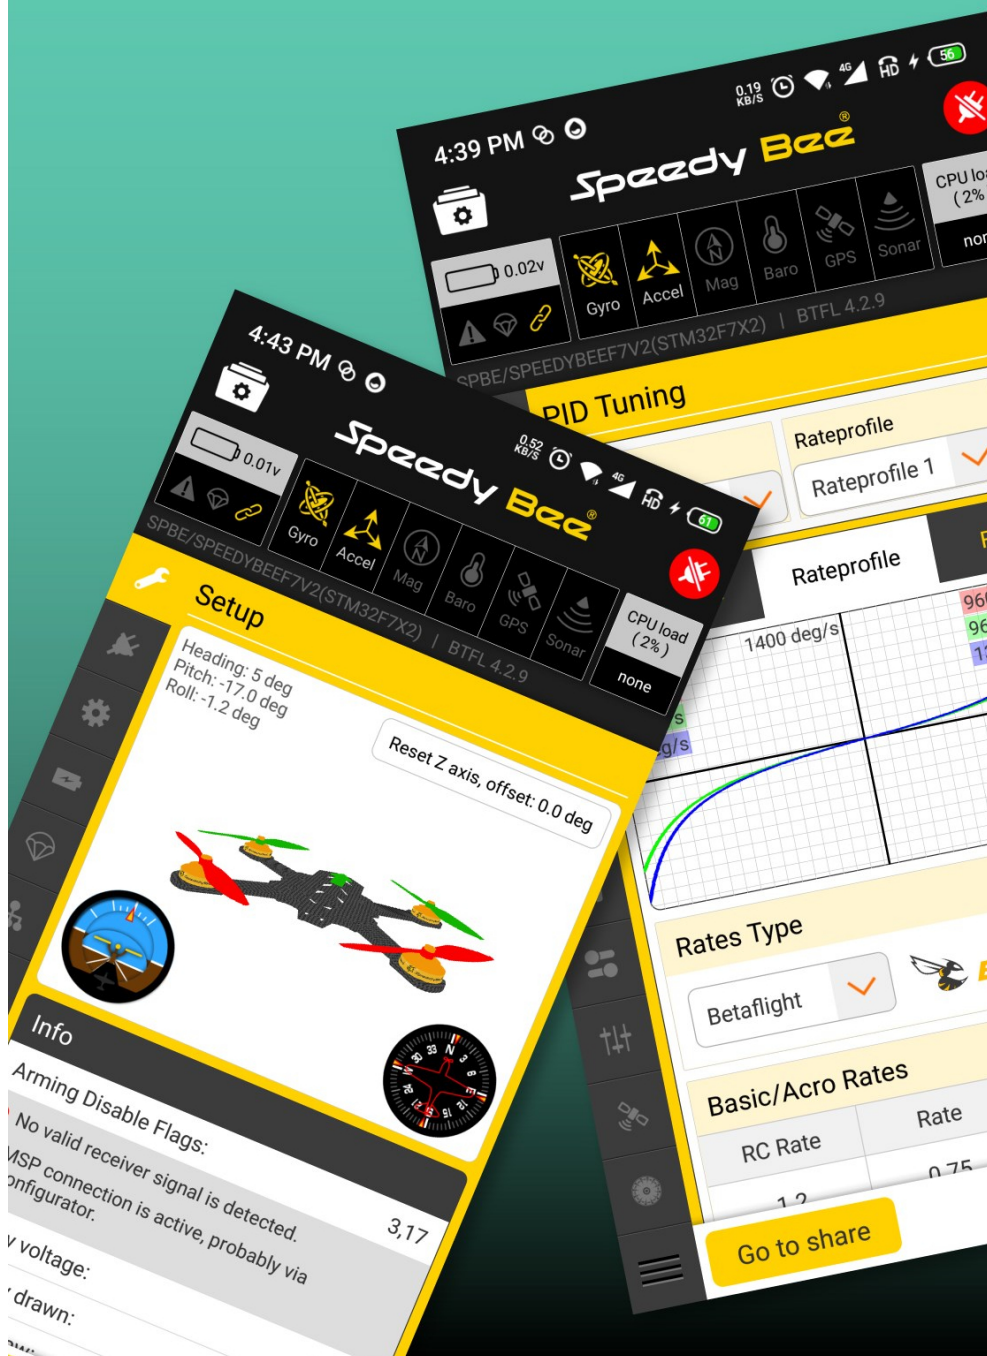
4:39 PM
0.19 KB/S
4G
HD
56
Speedy Bee
0.02v
Gyro
Accel
Mag
Baro
GPS
Sonar
CPU lo
( 2%
non
SPBE/SPEEDYBEEF7V2(STM32F7X2) | BTFL 4.2.9
PID Tuning
Rateprofile
Rateprofile 1
Rateprofile
1400 deg/s
96
96
1
s
g/s
Rates Type
Betaflight
Basic/Acro Rates
RC Rate
Rate
1.2
0.75
Go to share

4:43 PM
0.52 KB/S
4G
HD
61
Speedy Bee
0.01v
Gyro
Accel
Mag
Baro
GPS
Sonar
CPU load
( 2% )
none
SPBE/SPEEDYBEEF7V2(STM32F7X2) | BTFL 4.2.9
Setup
Heading: 5 deg
Pitch: -17.0 deg
Roll: -1.2 deg
Reset Z axis, offset: 0.0 deg
Info
Arming Disable Flags:
3,17
No valid receiver signal is detected.
MSP connection is active, probably via
onfigurator.
voltage:
drawn: